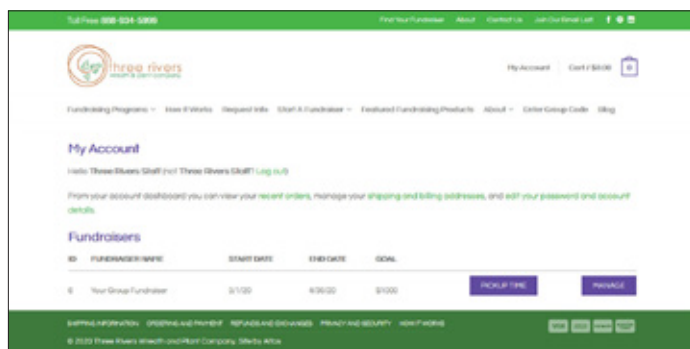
Toll Free 888-934-5866

Find Your Fundraiser About Contact Us Join Our Email List

three rivers wreath & plant company

My Account Cart / $0.00 0

Fundraising Programs How It Works Request Info Start A Fundraiser Featured Fundraising Products About Enter Group Code Blog

My Account

Hello Three Rivers Staff (not Three Rivers Staff? Log out)

From your account dashboard you can view your recent orders, manage your shipping and billing addresses, and edit your password and account details.

Fundraisers

| ID | FUNDRAISER NAME | START DATE | END DATE | GOAL | | |
|---|---|---|---|---|---|---|
| 6 | Your Group Fundraiser | 3/1/20 | 4/30/20 | $1000 | PICKUP TIME | MANAGE |

SHIPPING INFORMATION ORDERING AND PAYMENT REFUNDS AND EXCHANGES PRIVACY AND SECURITY HOW IT WORKS

© 2020 Three Rivers Wreath and Plant Company. Site by Atlas